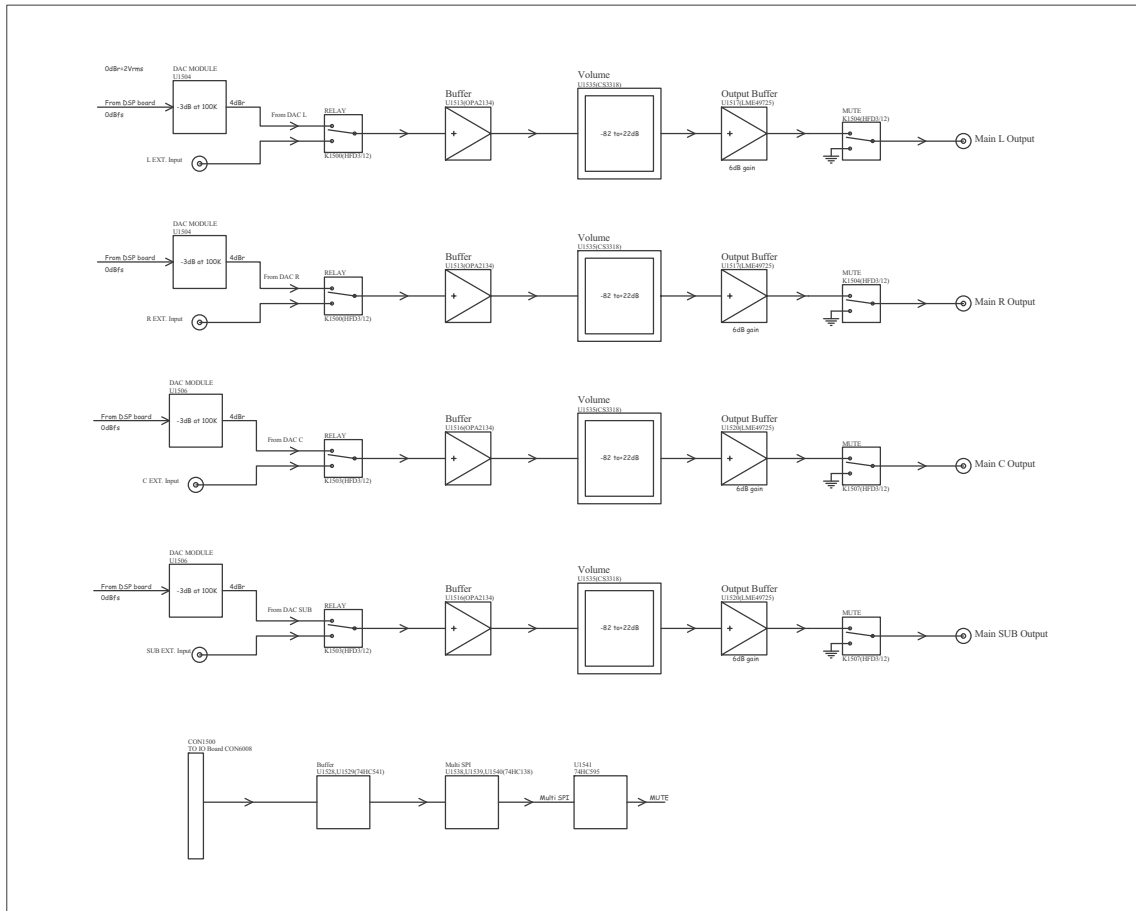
0dBr=2Vrms

DAC MODULE
U1504

From DSP board
0dBfs

-3dB at 100K

4dBr

From DAC L

RELAY

K1500(HFD3/12)

L EXT. Input

Buffer
U1513(OPA2134)

Volume
U1535(CS3318)

-82 to+22dB

Output Buffer
U1517(LME49725)

6dB gain

MUTE
K1504(HFD3/12)

Main L Output

DAC MODULE
U1504

From DSP board
0dBfs

-3dB at 100K

4dBr

From DAC R

RELAY

K1500(HFD3/12)

R EXT. Input

Buffer
U1513(OPA2134)

Volume
U1535(CS3318)

-82 to+22dB

Output Buffer
U1517(LME49725)

6dB gain

MUTE
K1504(HFD3/12)

Main R Output

DAC MODULE
U1506

From DSP board
0dBfs

-3dB at 100K

4dBr

From DAC C

RELAY

K1503(HFD3/12)

C EXT. Input

Buffer
U1516(OPA2134)

Volume
U1535(CS3318)

-82 to+22dB

Output Buffer
U1520(LME49725)

6dB gain

MUTE
K1507(HFD3/12)

Main C Output

DAC MODULE
U1506

From DSP board
0dBfs

-3dB at 100K

4dBr

From DAC SUB

RELAY

K1503(HFD3/12)

SUB EXT. Input

Buffer
U1516(OPA2134)

Volume
U1535(CS3318)

-82 to+22dB

Output Buffer
U1520(LME49725)

6dB gain

MUTE
K1507(HFD3/12)

Main SUB Output

CON1500
TO IO Board CON6008

Buffer
U1528,U1529(74HC541)

Multi SPI
U1538,U1539,U1540(74HC138)

Multi SPI

U1541
74HC595

MUTE